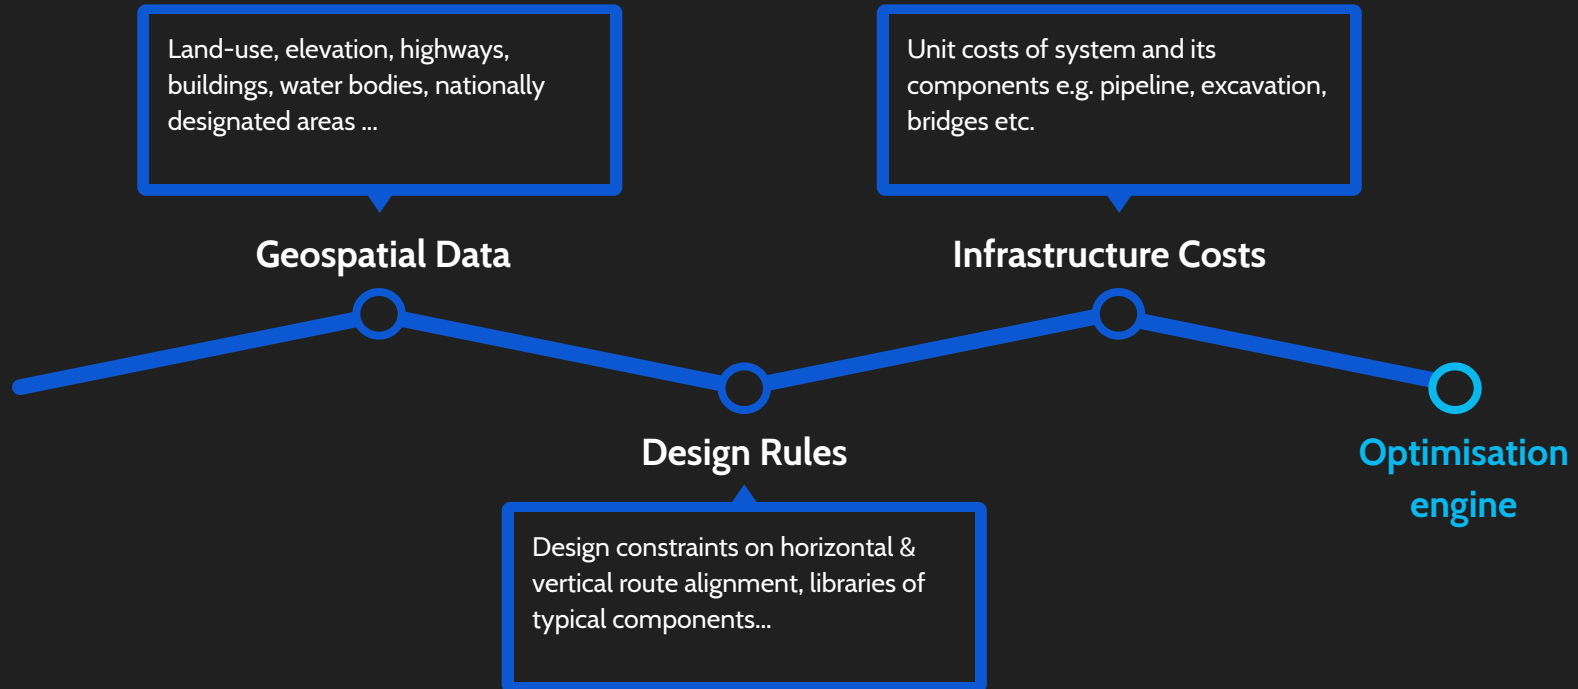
Land-use, elevation, highways, buildings, water bodies, nationally designated areas ...

Geospatial Data

Unit costs of system and its components e.g. pipeline, excavation, bridges etc.

Infrastructure Costs

Design Rules

Design constraints on horizontal & vertical route alignment, libraries of typical components...

Optimisation engine